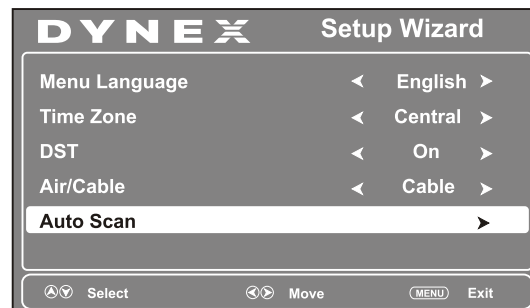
DYNEX Setup Wizard

| | | | |
|---|---|---|---|
| Menu Language | ◄ | English | ► |
| Time Zone | ◄ | Central | ► |
| DST | ◄ | On | ► |
| Air/Cable | ◄ | Cable | ► |
| Auto Scan | | | ► |

Select Move MENU Exit